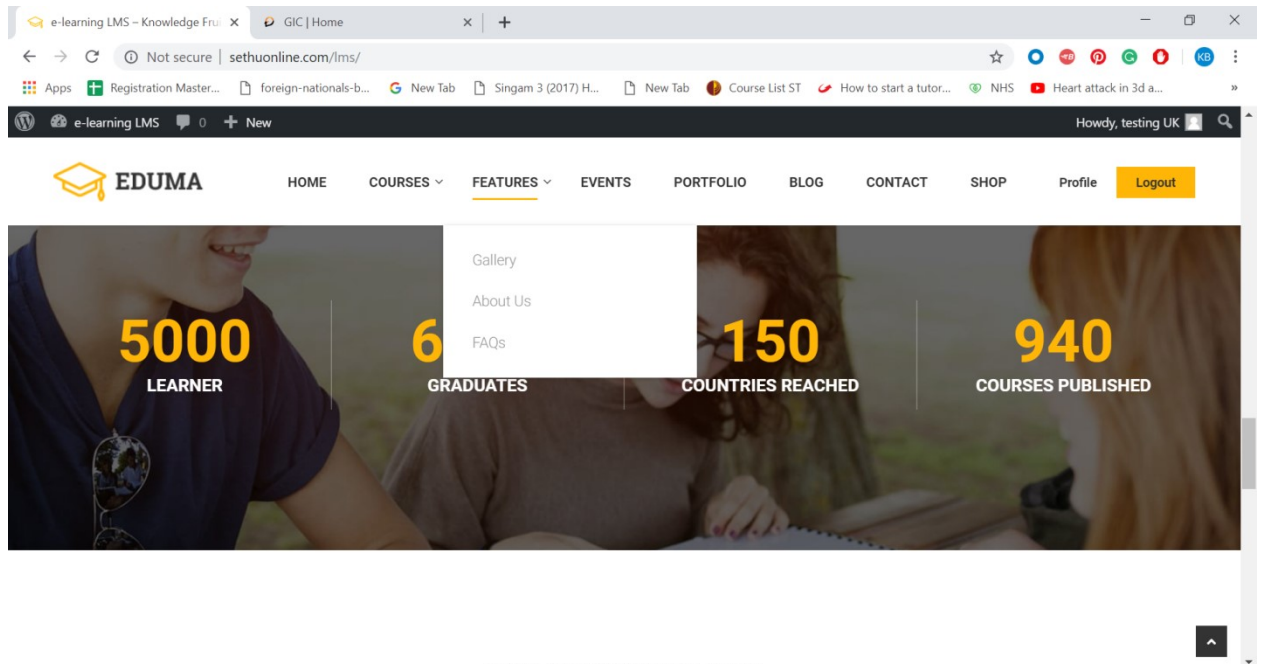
e-learning LMS – Knowledge Fru ×
GIC | Home ×
+

Not secure | sethuonline.com/lms/

Apps
Registration Master...
foreign-nationals-b...
New Tab
Singam 3 (2017) H...
New Tab
Course List ST
How to start a tutor...
NHS
Heart attack in 3d a...
»

e-learning LMS
0
New
Howdy, testing UK

EDUMA
HOME
COURSES
FEATURES
EVENTS
PORTFOLIO
BLOG
CONTACT
SHOP
Profile
Logout

Gallery
About Us
FAQs

5000
LEARNER

6
GRADUATES

150
COUNTRIES REACHED

940
COURSES PUBLISHED